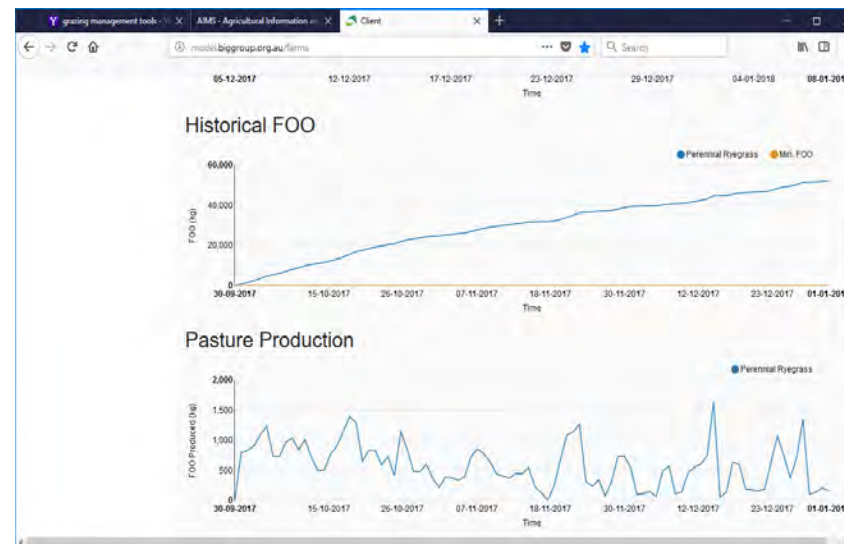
grazing management tools - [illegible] ×
AIMS - Agricultural Information an ×
Client ×
+

model.biggroup.org.au/farms
Search

05-12-2017 12-12-2017 17-12-2017 23-12-2017 29-12-2017 04-01-2018 08-01-201
Time

Historical FOO

Perennial Ryegrass
Min. FOO

60,000
40,000
20,000
0
FOO (kg)

30-09-2017 15-10-2017 26-10-2017 07-11-2017 18-11-2017 30-11-2017 12-12-2017 23-12-2017 01-01-201
Time

Pasture Production

Perennial Ryegrass

2,000
1,500
1,000
500
0
FOO Produced (kg)

30-09-2017 15-10-2017 26-10-2017 07-11-2017 18-11-2017 30-11-2017 12-12-2017 23-12-2017 01-01-201
Time